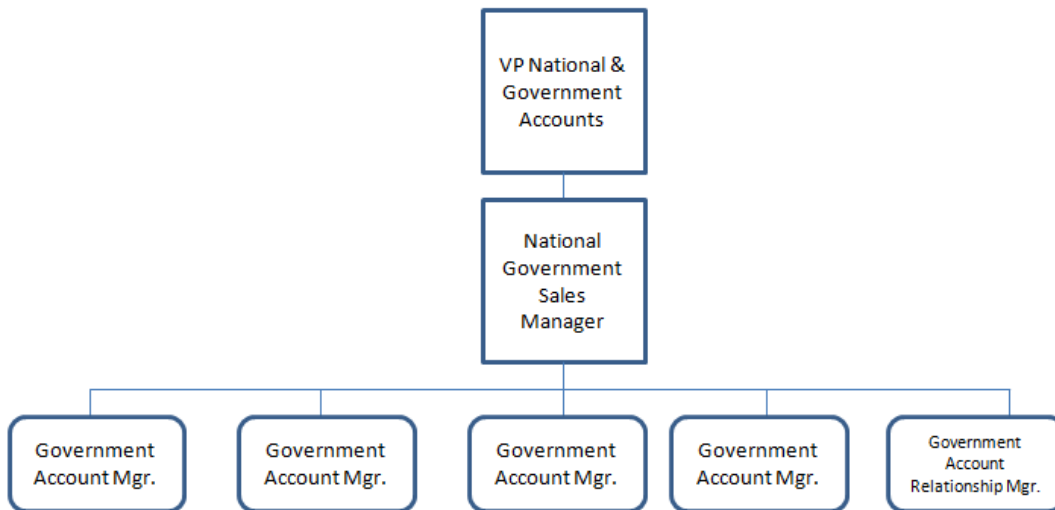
VP National & Government Accounts

National Government Sales Manager

Government Account Mgr.

Government Account Mgr.

Government Account Mgr.

Government Account Mgr.

Government Account Relationship Mgr.